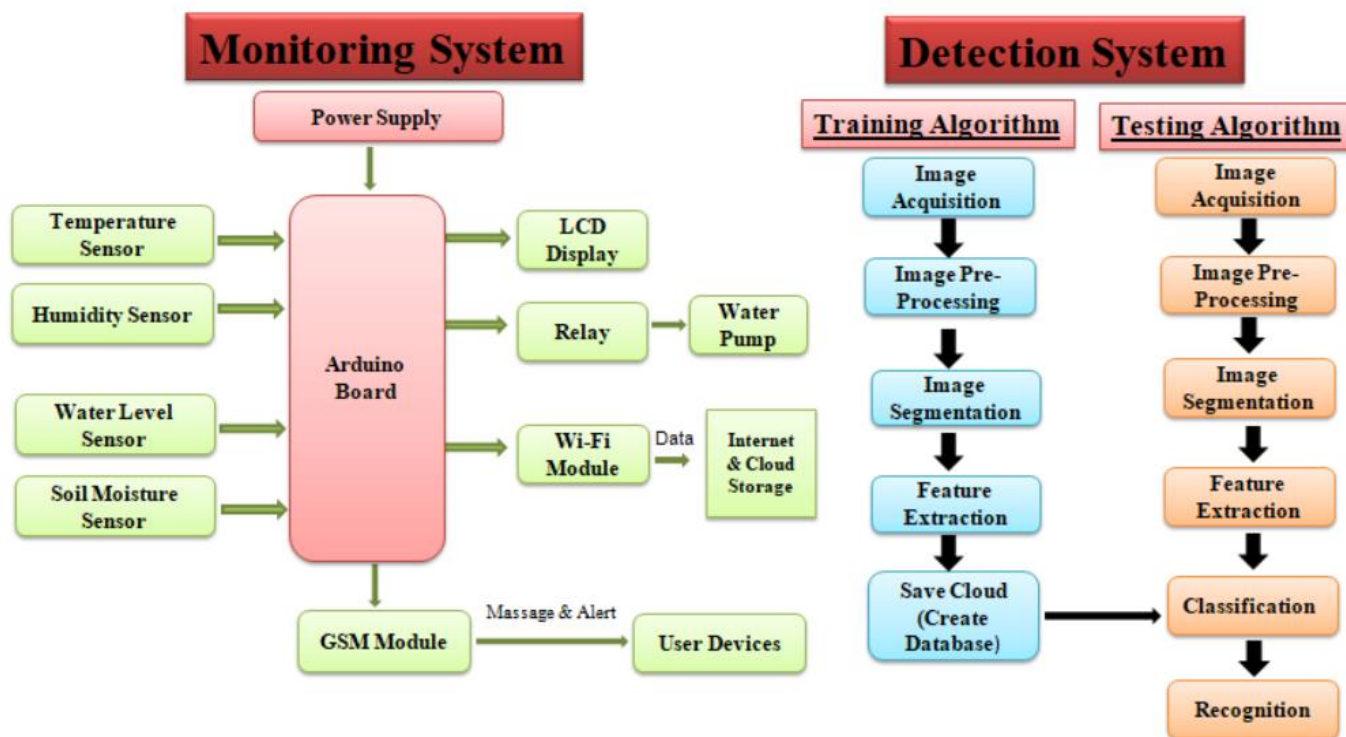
Monitoring System

Power Supply

Temperature Sensor

Humidity Sensor

Water Level Sensor

Soil Moisture Sensor

Arduino Board

LCD Display

Relay

Water Pump

Wi-Fi Module

Data

Internet & Cloud Storage

GSM Module

Massage & Alert

User Devices

Detection System

Training Algorithm

Image Acquisition

Image Pre-Processing

Image Segmentation

Feature Extraction

Save Cloud (Create Database)

Testing Algorithm

Image Acquisition

Image Pre-Processing

Image Segmentation

Feature Extraction

Classification

Recognition